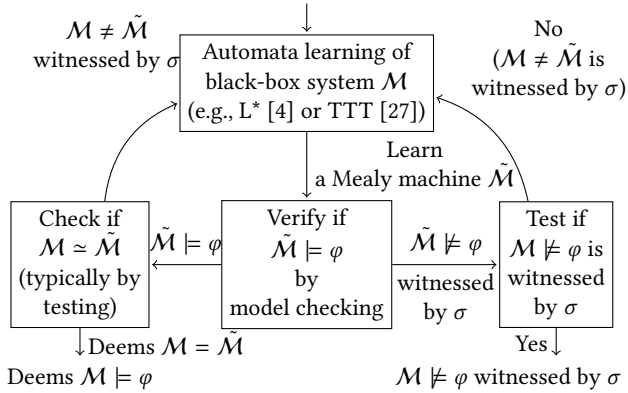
$\mathcal{M} \neq \tilde{\mathcal{M}}$ witnessed by $\sigma$

Automata learning of black-box system $\mathcal{M}$ (e.g., L* [4] or TTT [27])

No ($\mathcal{M} \neq \tilde{\mathcal{M}}$ is witnessed by $\sigma$)

Learn a Mealy machine $\tilde{\mathcal{M}}$

Check if $\mathcal{M} \simeq \tilde{\mathcal{M}}$ (typically by testing)

$\tilde{\mathcal{M}} \models \varphi$

Verify if $\tilde{\mathcal{M}} \models \varphi$ by model checking

$\tilde{\mathcal{M}} \not\models \varphi$ witnessed by $\sigma$

Test if $\mathcal{M} \not\models \varphi$ is witnessed by $\sigma$

Deems $\mathcal{M} = \tilde{\mathcal{M}}$

Deems $\mathcal{M} \models \varphi$

Yes

$\mathcal{M} \not\models \varphi$ witnessed by $\sigma$